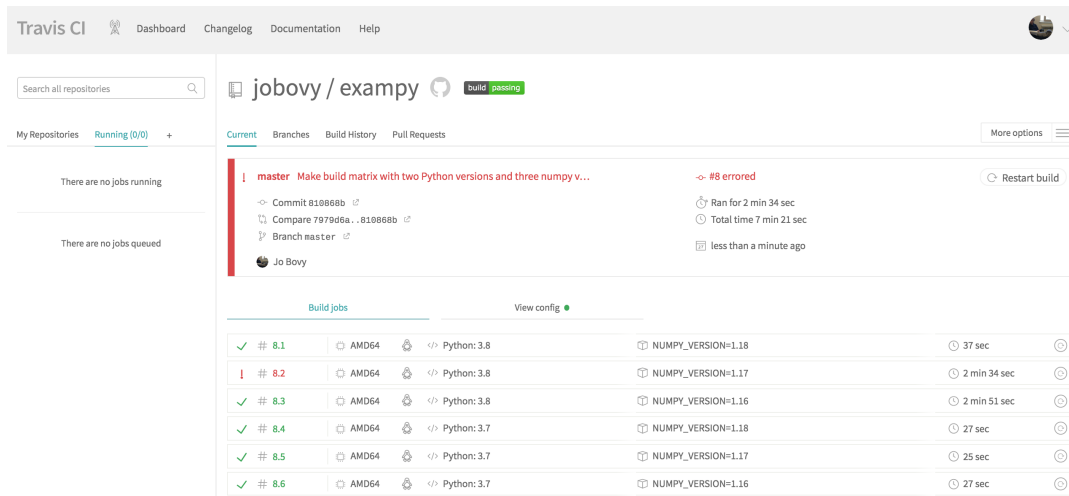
Travis CI Dashboard Changelog Documentation Help

Search all repositories

My Repositories Running (0/0) +

There are no jobs running

There are no jobs queued

jobovy / exampy build passing

Current Branches Build History Pull Requests More options

master Make build matrix with two Python versions and three numpy v...

Commit 810868b
Compare 7979d6a..810868b
Branch master

Jo Bovy

#8 errored
Ran for 2 min 34 sec
Total time 7 min 21 sec

less than a minute ago

Restart build

Build jobs View config

| # 8.1 | AMD64 | Python: 3.8 | NUMPY_VERSION=1.18 | 37 sec |
|---|---|---|---|---|
| # 8.2 | AMD64 | Python: 3.8 | NUMPY_VERSION=1.17 | 2 min 34 sec |
| # 8.3 | AMD64 | Python: 3.8 | NUMPY_VERSION=1.16 | 2 min 51 sec |
| # 8.4 | AMD64 | Python: 3.7 | NUMPY_VERSION=1.18 | 27 sec |
| # 8.5 | AMD64 | Python: 3.7 | NUMPY_VERSION=1.17 | 25 sec |
| # 8.6 | AMD64 | Python: 3.7 | NUMPY_VERSION=1.16 | 27 sec |